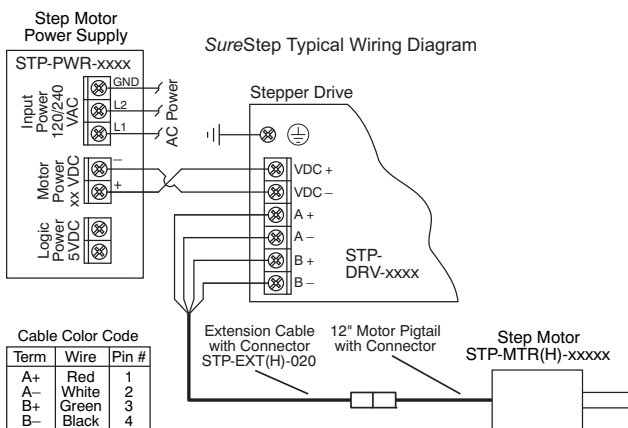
Step Motor Power Supply

SureStep Typical Wiring Diagram

STP-PWR-xxxx

Input Power 120/240 VAC

GND
L2
L1

AC Power

Motor Power xx VDC

–
+

Logic Power 5VDC

Stepper Drive

VDC +
VDC –
A +
A –
B +
B –

STP-DRV-xxxx

Cable Color Code

| Term | Wire | Pin # |
|---|---|---|
| A+ | Red | 1 |
| A– | White | 2 |
| B+ | Green | 3 |
| B– | Black | 4 |

Extension Cable with Connector STP-EXT(H)-020

12" Motor Pigtail with Connector

Step Motor STP-MTR(H)-xxxxx